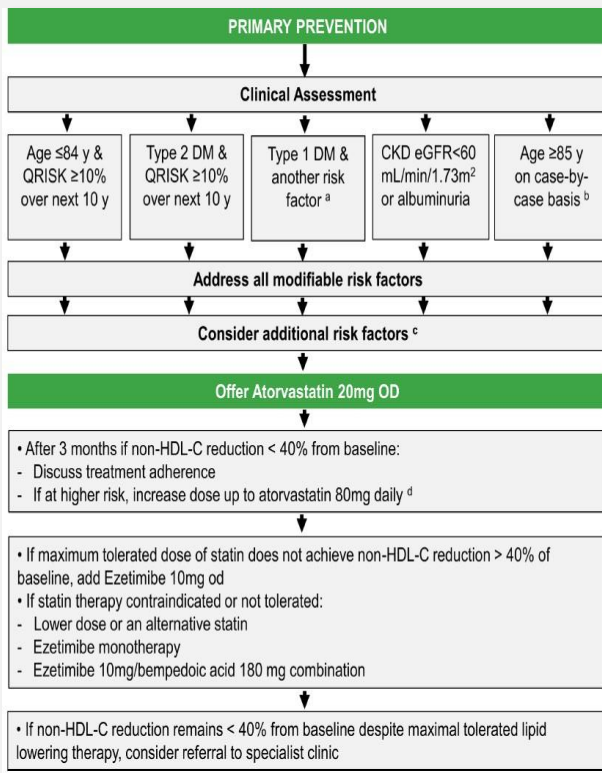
PRIMARY PREVENTION

Clinical Assessment

Age ≤84 y & QRISK ≥10% over next 10 y

Type 2 DM & QRISK ≥10% over next 10 y

Type 1 DM & another risk factor $^a$

CKD eGFR<60 mL/min/1.73m$^2$ or albuminuria

Age ≥85 y on case-by-case basis $^b$

Address all modifiable risk factors

Consider additional risk factors $^c$

Offer Atorvastatin 20mg OD

• After 3 months if non-HDL-C reduction < 40% from baseline:
- Discuss treatment adherence
- If at higher risk, increase dose up to atorvastatin 80mg daily $^d$

• If maximum tolerated dose of statin does not achieve non-HDL-C reduction > 40% of baseline, add Ezetimibe 10mg od
• If statin therapy contraindicated or not tolerated:
- Lower dose or an alternative statin
- Ezetimibe monotherapy
- Ezetimibe 10mg/bempedoic acid 180 mg combination

• If non-HDL-C reduction remains < 40% from baseline despite maximal tolerated lipid lowering therapy, consider referral to specialist clinic